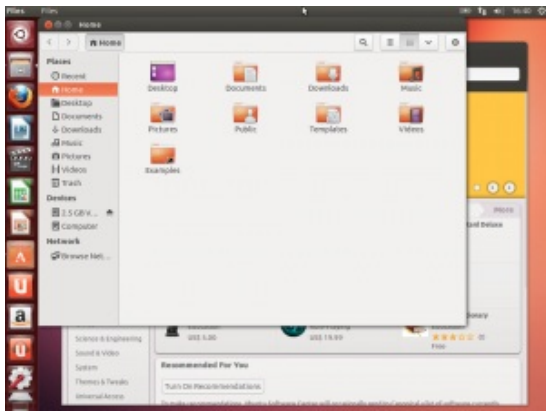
Files Files

Home

Home

Places

Recent

Home

Desktop

Documents

Downloads

Music

Pictures

Videos

Trash

Devices

2.5 GB V...

Computer

Network

Browse Net...

Desktop

Documents

Downloads

Music

Pictures

Public

Templates

Videos

Examples

Science & Engineering

Sound & Video

System

Themes & Tweaks

Universal Access

Recommended For You

Turn On Recommendations

US$ 5.00

US$ 19.99

Free

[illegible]